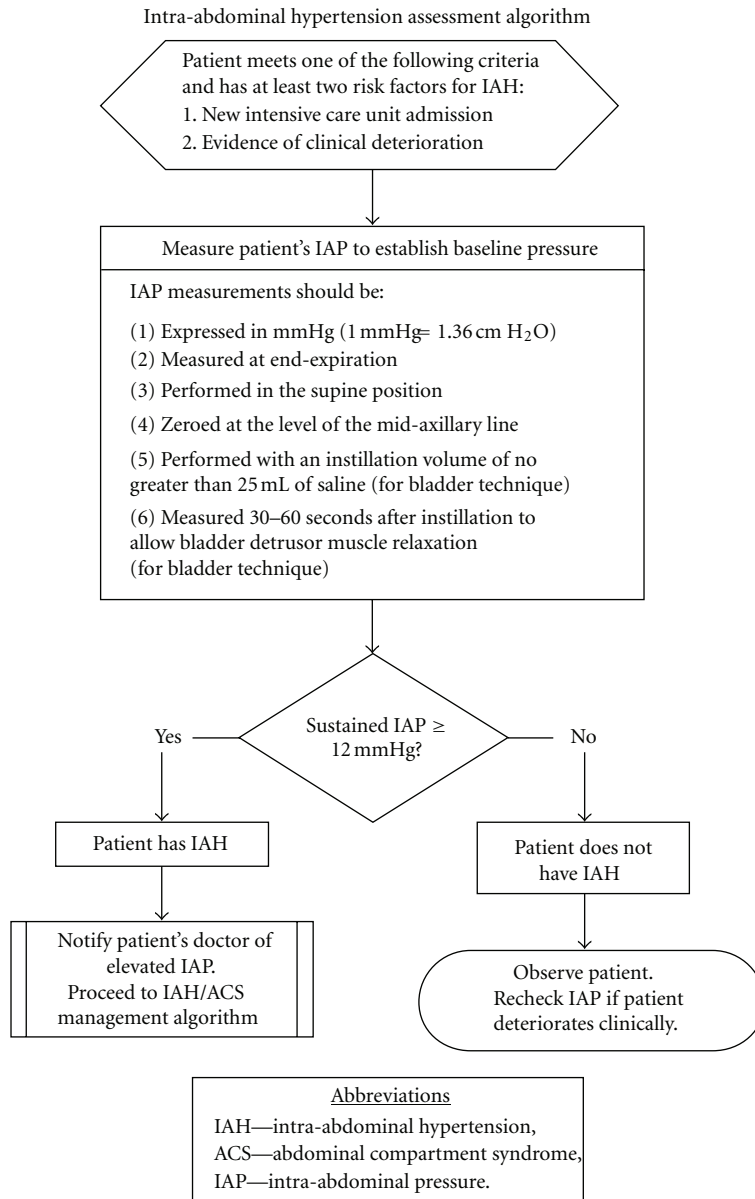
Intra-abdominal hypertension assessment algorithm

Patient meets one of the following criteria and has at least two risk factors for IAH:
1. New intensive care unit admission
2. Evidence of clinical deterioration

Measure patient's IAP to establish baseline pressure

IAP measurements should be:

(1) Expressed in mmHg (1 mmHg = 1.36 cm $H_2O$)
(2) Measured at end-expiration
(3) Performed in the supine position
(4) Zeroed at the level of the mid-axillary line
(5) Performed with an instillation volume of no greater than 25 mL of saline (for bladder technique)
(6) Measured 30–60 seconds after instillation to allow bladder detrusor muscle relaxation (for bladder technique)

Sustained IAP ≥ 12 mmHg?

Yes

No

Patient has IAH

Patient does not have IAH

Notify patient's doctor of elevated IAP.
Proceed to IAH/ACS management algorithm

Observe patient.
Recheck IAP if patient deteriorates clinically.

Abbreviations
IAH—intra-abdominal hypertension,
ACS—abdominal compartment syndrome,
IAP—intra-abdominal pressure.